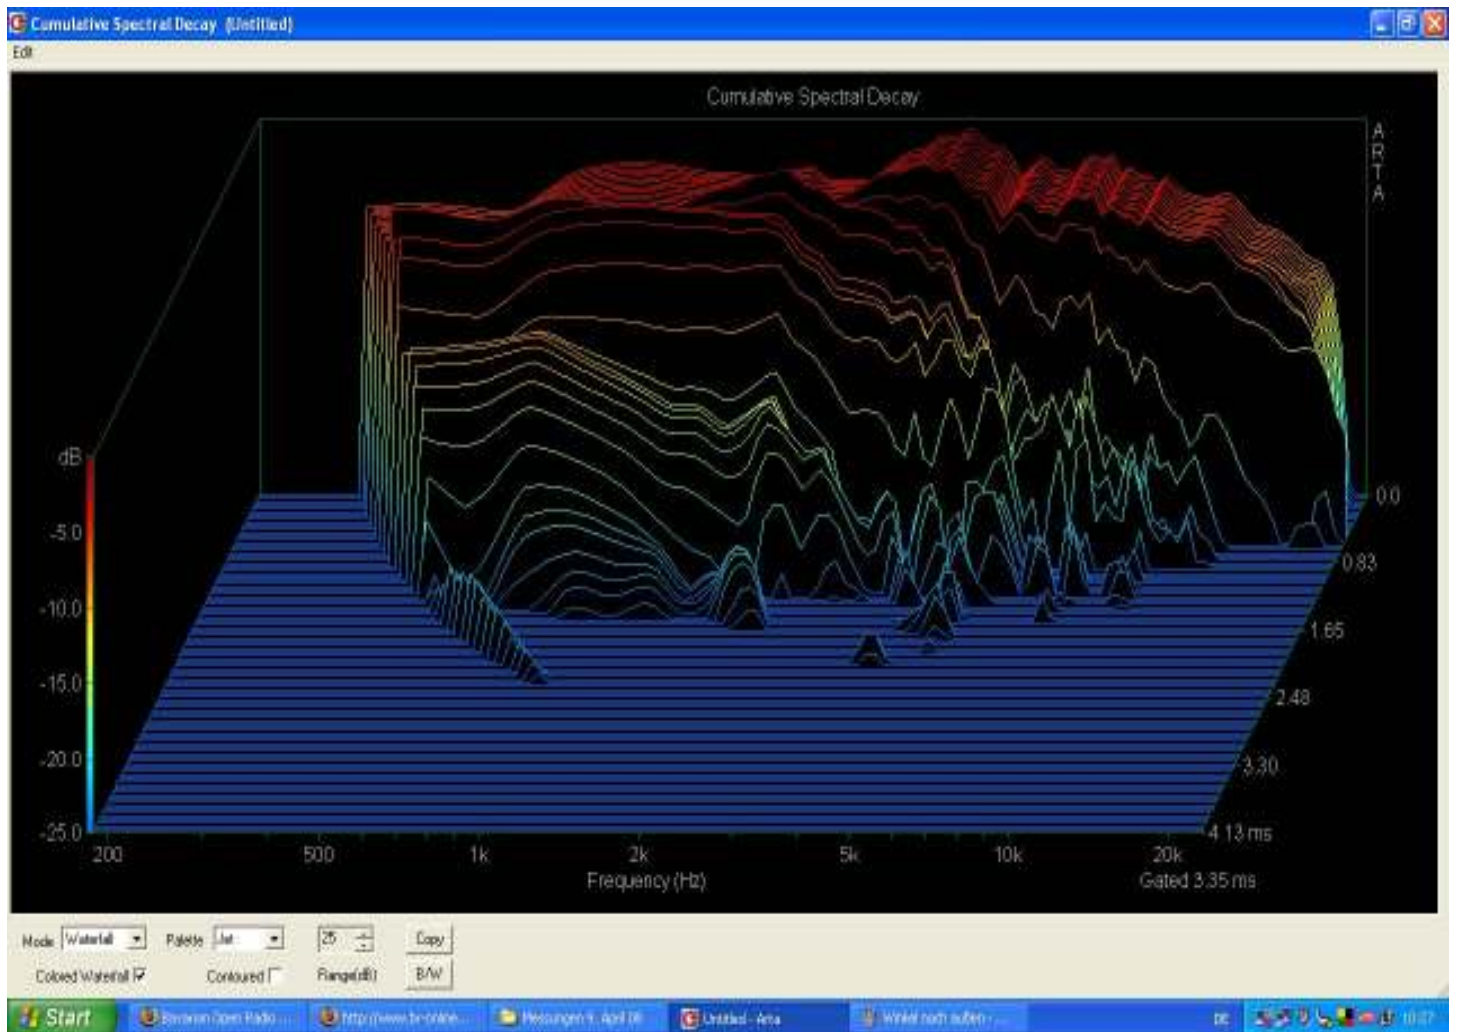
Cumulative Spectral Decay (Untitled)

Edit

Cumulative Spectral Decay

A
R
T
A

dB
-5.0
-10.0
-15.0
-20.0
-25.0

0.0
0.83
1.65
2.48
3.30
4.13 ms

200 500 1k 2k 5k 10k 20k
Frequency (Hz)
Gated 3.35 ms

Mode Waterfall
Palette Jet
25
Copy
Colored Waterfall
Contoured
Range(dB)
B/W

Start
Bavarian Open Radio ...
http://www.t-online...
Messungen 9. April 08
Untitled - Arta
Winkel nach außen - ...
DE
10:07